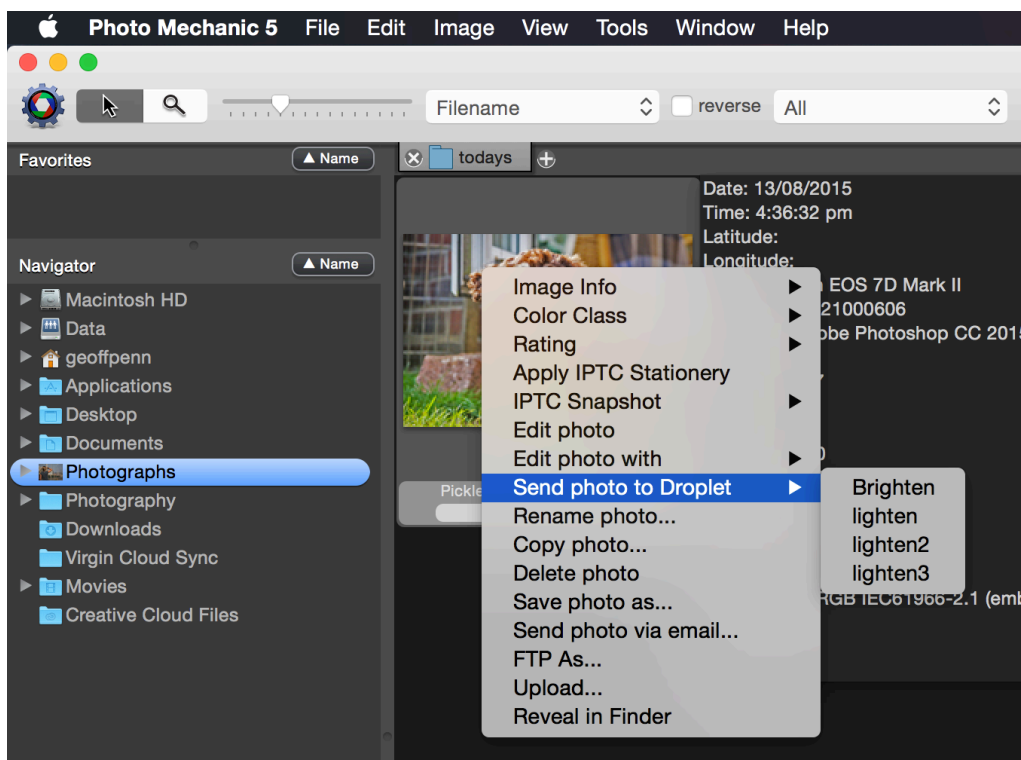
Photo Mechanic 5 File Edit Image View Tools Window Help

Filename

reverse

All

Favorites

▲ Name

Navigator

▲ Name

Macintosh HD

Data

geoffpenn

Applications

Desktop

Documents

Photographs

Photography

Downloads

Virgin Cloud Sync

Movies

Creative Cloud Files

todays

Pickle

Date: 13/08/2015
Time: 4:36:32 pm
Latitude:
Longitude:
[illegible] EOS 7D Mark II
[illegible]21000606
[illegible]be Photoshop CC 201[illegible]
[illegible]RGB IEC61966-2.1 (emb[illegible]

Image Info
Color Class
Rating
Apply IPTC Stationery
IPTC Snapshot
Edit photo
Edit photo with
Send photo to Droplet
Rename photo...
Copy photo...
Delete photo
Save photo as...
Send photo via email...
FTP As...
Upload...
Reveal in Finder

Brighten
lighten
lighten2
lighten3